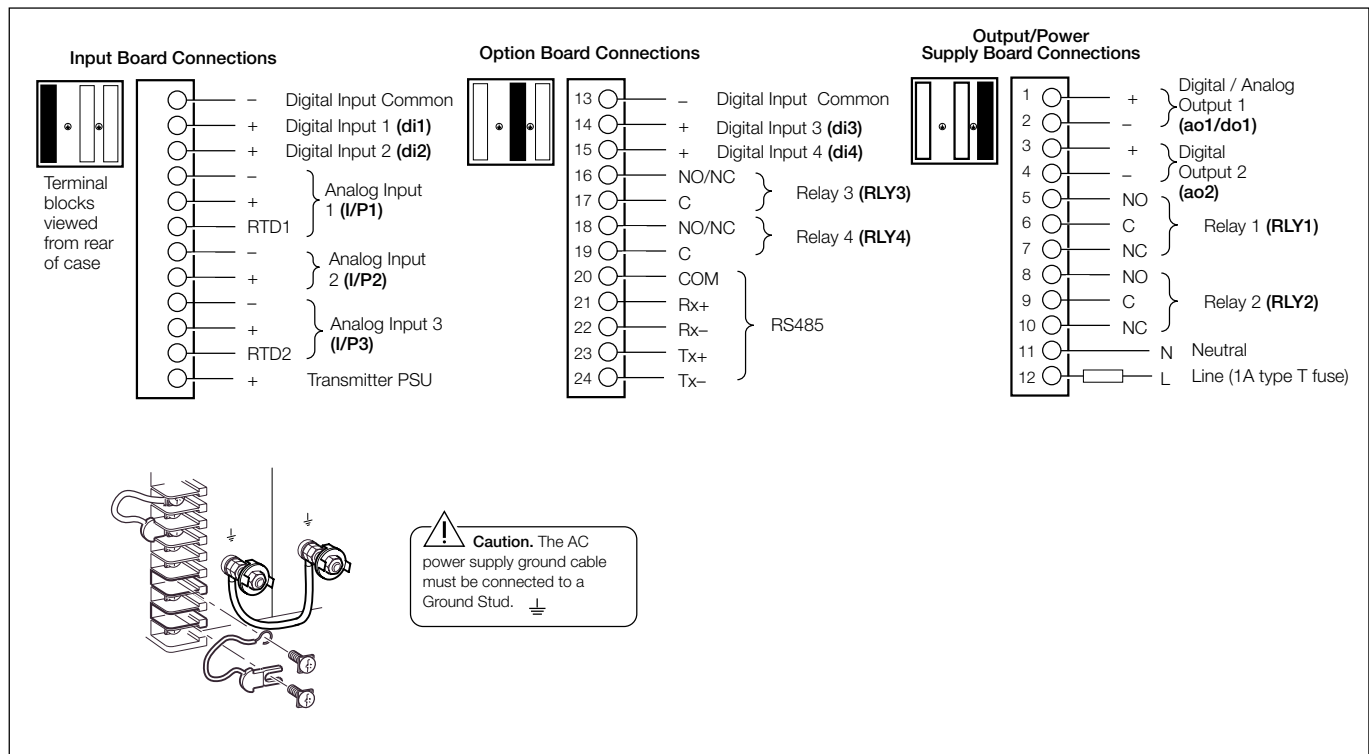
Input Board Connections

Terminal blocks viewed from rear of case

– Digital Input Common
+ Digital Input 1 **(di1)**
+ Digital Input 2 **(di2)**
–
+
RTD1
Analog Input 1 **(I/P1)**
–
+
Analog Input 2 **(I/P2)**
–
+
RTD2
Analog Input 3 **(I/P3)**
+ Transmitter PSU

Option Board Connections

13 – Digital Input Common
14 + Digital Input 3 **(di3)**
15 + Digital Input 4 **(di4)**
16 NO/NC
17 C
Relay 3 **(RLY3)**
18 NO/NC
19 C
Relay 4 **(RLY4)**
20 COM
21 Rx+
22 Rx–
23 Tx+
24 Tx–
RS485

Output/Power Supply Board Connections

1 +
2 –
Digital / Analog Output 1 **(ao1/do1)**
3 +
4 –
Digital Output 2 **(ao2)**
5 NO
6 C
7 NC
Relay 1 **(RLY1)**
8 NO
9 C
10 NC
Relay 2 **(RLY2)**
11 N Neutral
12 L Line (1A type T fuse)

**Caution.** The AC power supply ground cable must be connected to a Ground Stud.